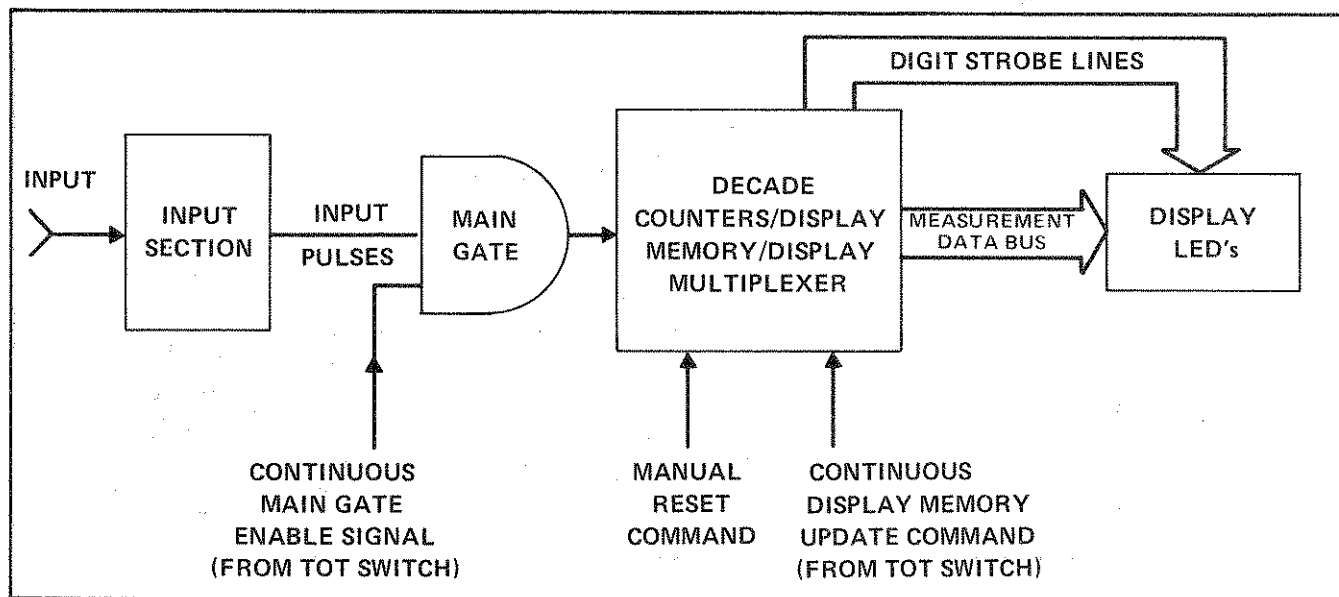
DIGIT STROBE LINES

INPUT

INPUT SECTION

INPUT PULSES

MAIN GATE

DECADE COUNTERS/DISPLAY MEMORY/DISPLAY MULTIPLEXER

MEASUREMENT DATA BUS

DISPLAY LED's

CONTINUOUS MAIN GATE ENABLE SIGNAL (FROM TOT SWITCH)

MANUAL RESET COMMAND

CONTINUOUS DISPLAY MEMORY UPDATE COMMAND (FROM TOT SWITCH)